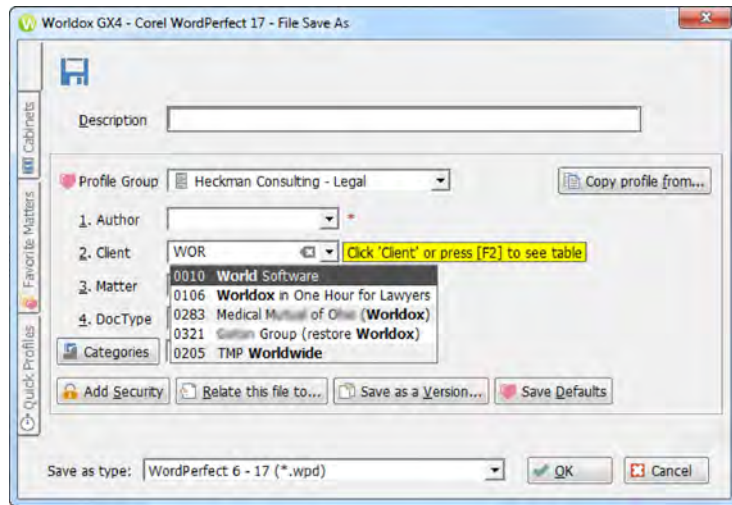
Worldox GX4 - Corel WordPerfect 17 - File Save As

Cabinets
Favorite Matters
Quick Profiles

Description

Profile Group
Heckman Consulting - Legal
Copy profile from...

1. Author
*

2. Client
WOR
Click 'Client' or press [F2] to see table

3. Matter

4. DocType

Categories

0010 World Software
0106 Worldox in One Hour for Lawyers
0283 Medical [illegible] of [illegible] (Worldox)
0321 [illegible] Group (restore Worldox)
0205 TMP Worldwide

Add Security
Relate this file to...
Save as a Version...
Save Defaults

Save as type:
WordPerfect 6 - 17 (*.wpd)
OK
Cancel